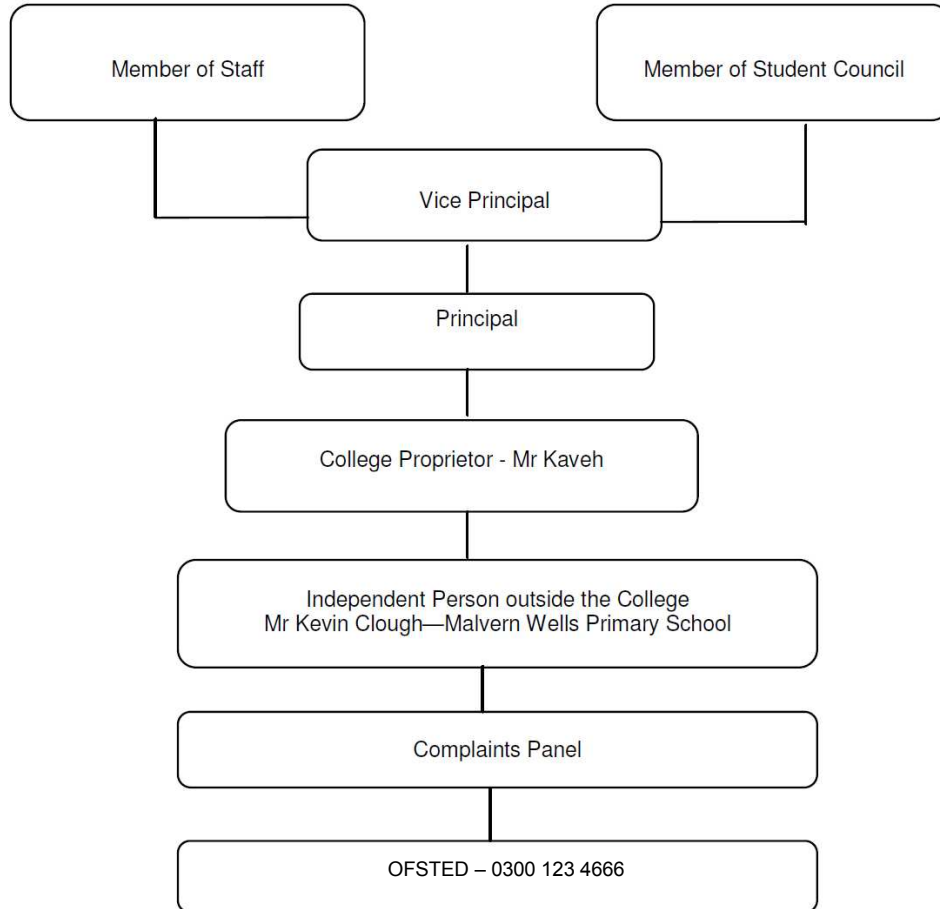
Member of Staff

Member of Student Council

Vice Principal

Principal

College Proprietor - Mr Kaveh

Independent Person outside the College
Mr Kevin Clough—Malvern Wells Primary School

Complaints Panel

OFSTED – 0300 123 4666